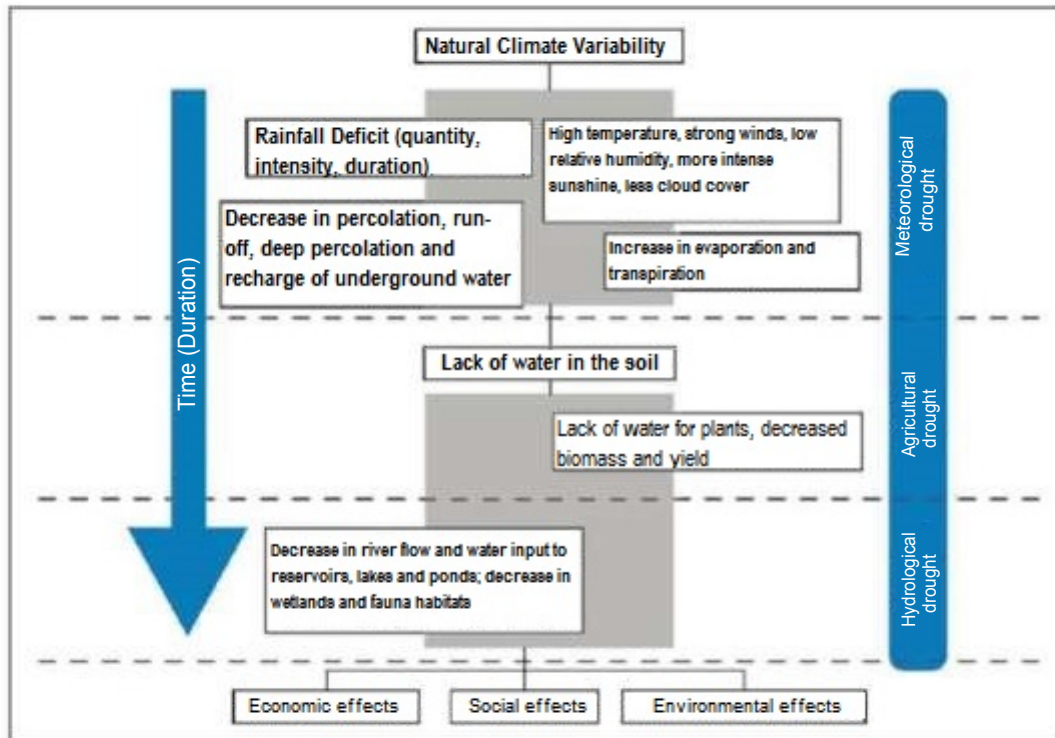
Natural Climate Variability

Time (Duration)

Rainfall Deficit (quantity, intensity, duration)

High temperature, strong winds, low relative humidity, more intense sunshine, less cloud cover

Decrease in percolation, run-off, deep percolation and recharge of underground water

Increase in evaporation and transpiration

Meteorological drought

Lack of water in the soil

Lack of water for plants, decreased biomass and yield

Agricultural drought

Decrease in river flow and water input to reservoirs, lakes and ponds; decrease in wetlands and fauna habitats

Hydrological drought

Economic effects

Social effects

Environmental effects